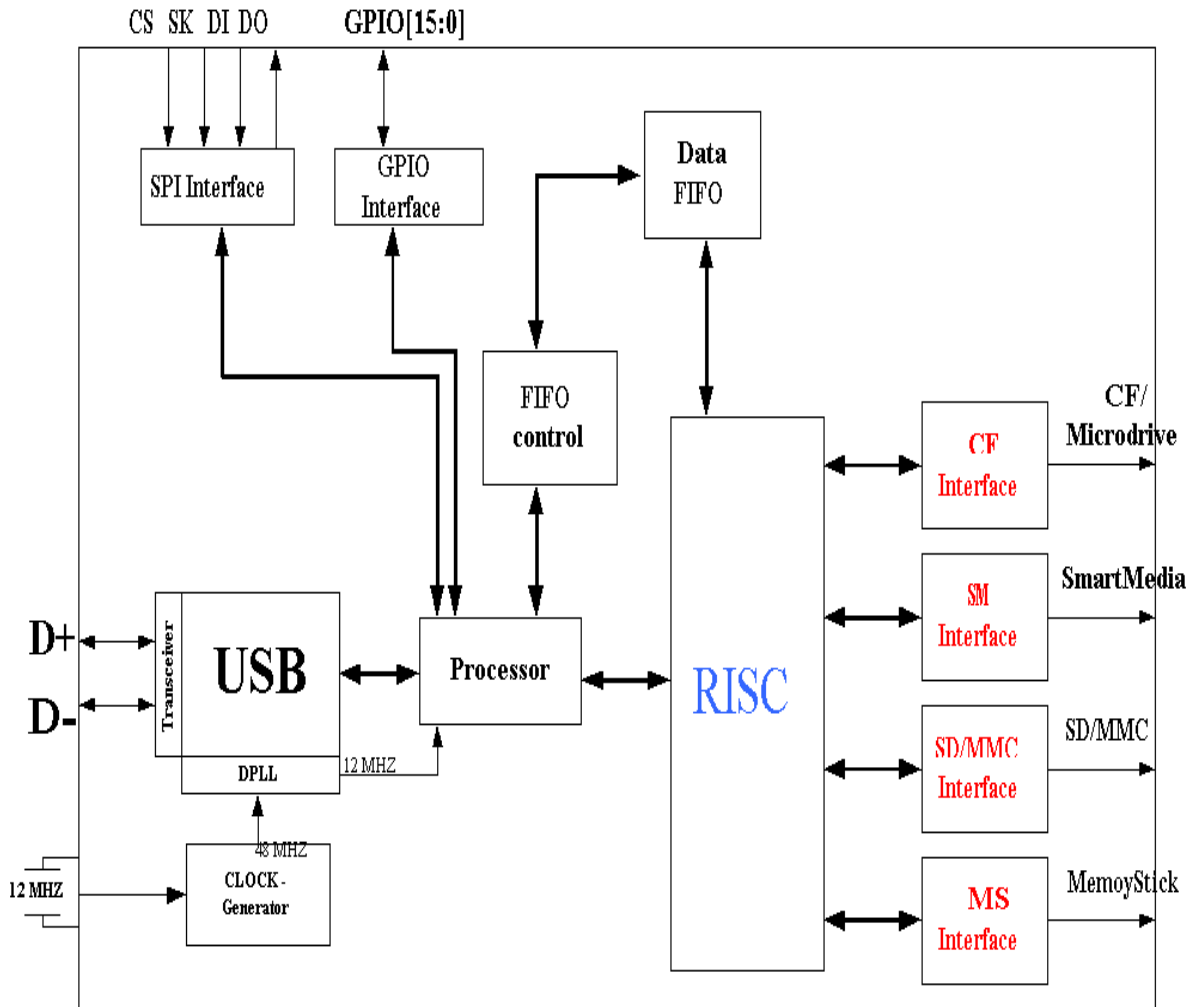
CS SK DI DO

GPIO[15:0]

SPI Interface

GPIO Interface

Data FIFO

FIFO control

CF/ Microdrive

CF Interface

SmartMedia

SM Interface

D+

D-

Transceiver

USB

Processor

RISC

SD/MMC

SD/MMC Interface

DPLL

12 MHZ

48 MHZ

12 MHZ

CLOCK - Generator

MemoyStick

MS Interface